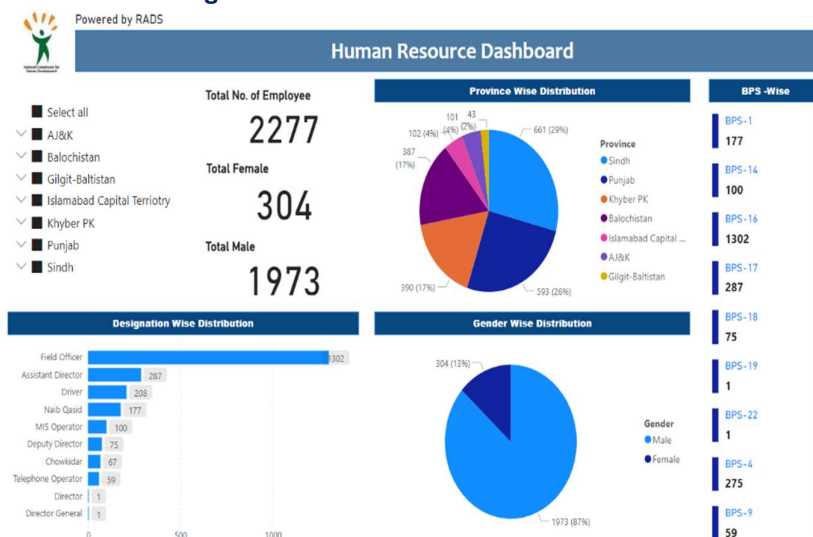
Powered by RADS

Human Resource Dashboard

Select all
AJ&K
Balochistan
Gilgit-Baltistan
Islamabad Capital Terriotry
Khyber PK
Punjab
Sindh

Total No. of Employee
2277
Total Female
304
Total Male
1973

Province Wise Distribution

661 (29%)
593 (26%)
390 (17%)
387 (17%)
102 (4%)
101 (4%)
43 (2%)

Province
Sindh
Punjab
Khyber PK
Balochistan
Islamabad Capital ...
AJ&K
Gilgit-Baltistan

BPS -Wise
BPS-1
177
BPS-14
100
BPS-16
1302
BPS-17
287
BPS-18
75
BPS-19
1
BPS-22
1
BPS-4
275
BPS-9
59

Designation Wise Distribution

| Designation | Count |
|---|---|
| Field Officer | 1302 |
| Assistant Director | 287 |
| Driver | 208 |
| Naib Qasid | 177 |
| MIS Operator | 100 |
| Deputy Director | 75 |
| Chowkidar | 67 |
| Telephone Operator | 59 |
| Director | 1 |
| Director General | 1 |

0
500
1000

Gender Wise Distribution

304 (13%)
1973 (87%)

Gender
Male
Female